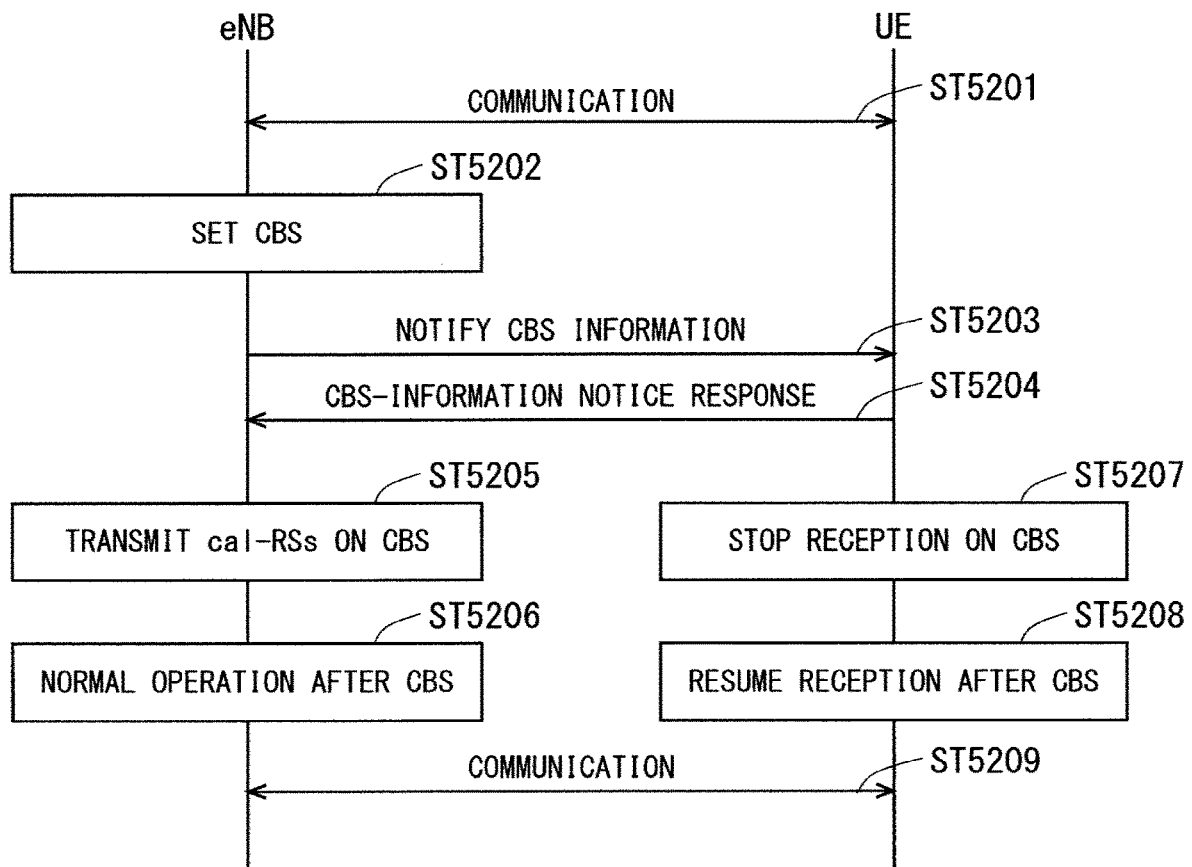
eNB

UE

COMMUNICATION

ST5201

ST5202

SET CBS

NOTIFY CBS INFORMATION

ST5203

CBS-INFORMATION NOTICE RESPONSE

ST5204

ST5205

TRANSMIT cal-RSs ON CBS

ST5207

STOP RECEPTION ON CBS

ST5206

NORMAL OPERATION AFTER CBS

ST5208

RESUME RECEPTION AFTER CBS

COMMUNICATION

ST5209